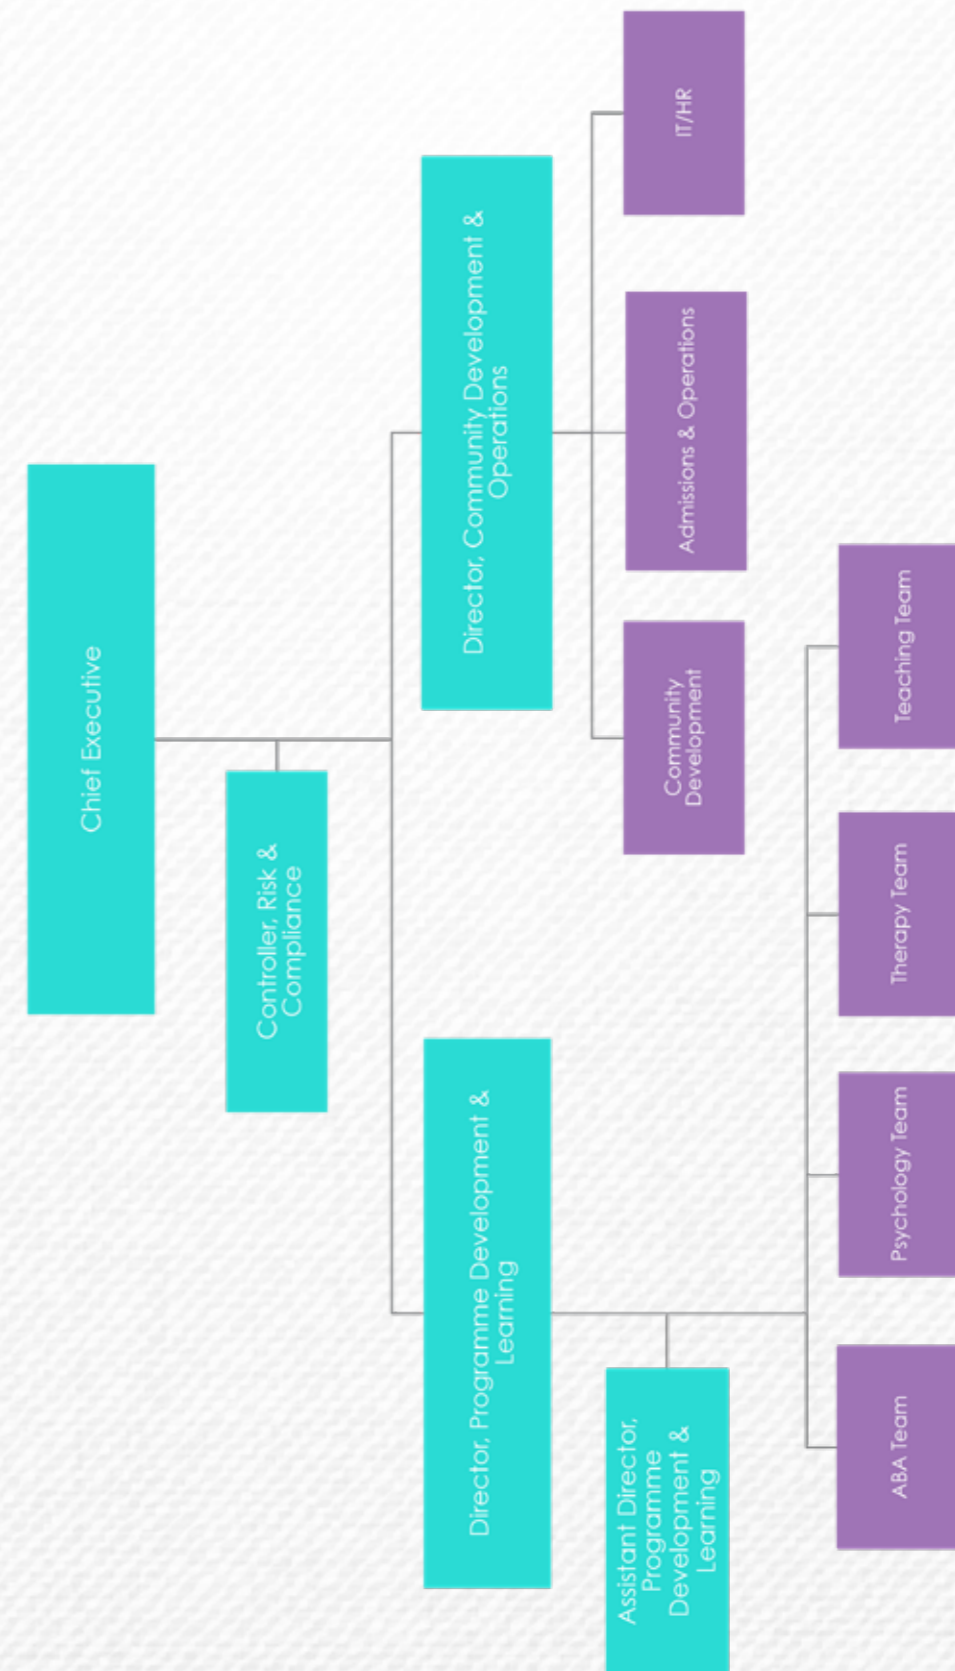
Chief Executive

Controller, Risk & Compliance

Director, Community Development & Operations

Director, Programme Development & Learning

Assistant Director, Programme Development & Learning

IT/HR

Admissions & Operations

Community Development

Teaching Team

Therapy Team

Psychology Team

ABA Team